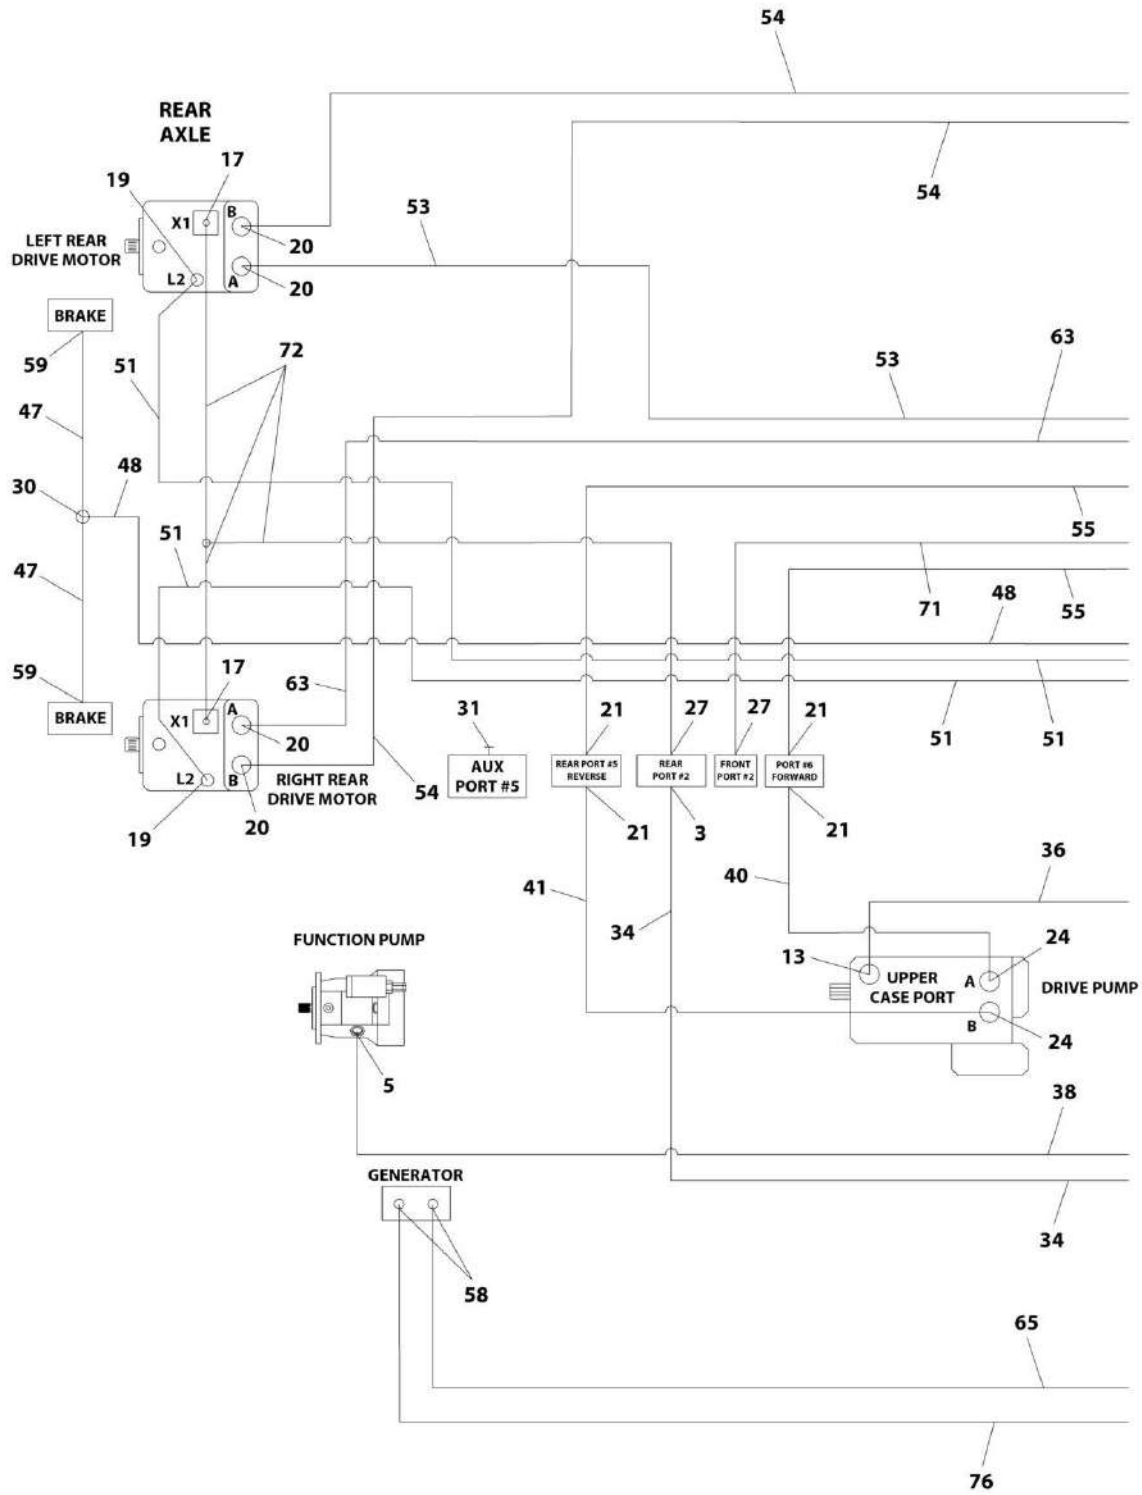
54

REAR AXLE

17

19

54

53

X1

B

20

LEFT REAR DRIVE MOTOR

L2

A

20

BRAKE

63

53

59

72

51

47

48

30

55

51

71

48

55

47

17

63

59

A

BRAKE

X1

20

51

51

L2

B

RIGHT REAR DRIVE MOTOR

54

31

AUX PORT #5

21

REAR PORT #5 REVERSE

27

REAR PORT #2

27

FRONT PORT #2

21

PORT #6 FORWARD

19

20

21

3

21

36

41

40

34

FUNCTION PUMP

13

UPPER CASE PORT

A

24

DRIVE PUMP

B

24

5

38

GENERATOR

34

58

65

76